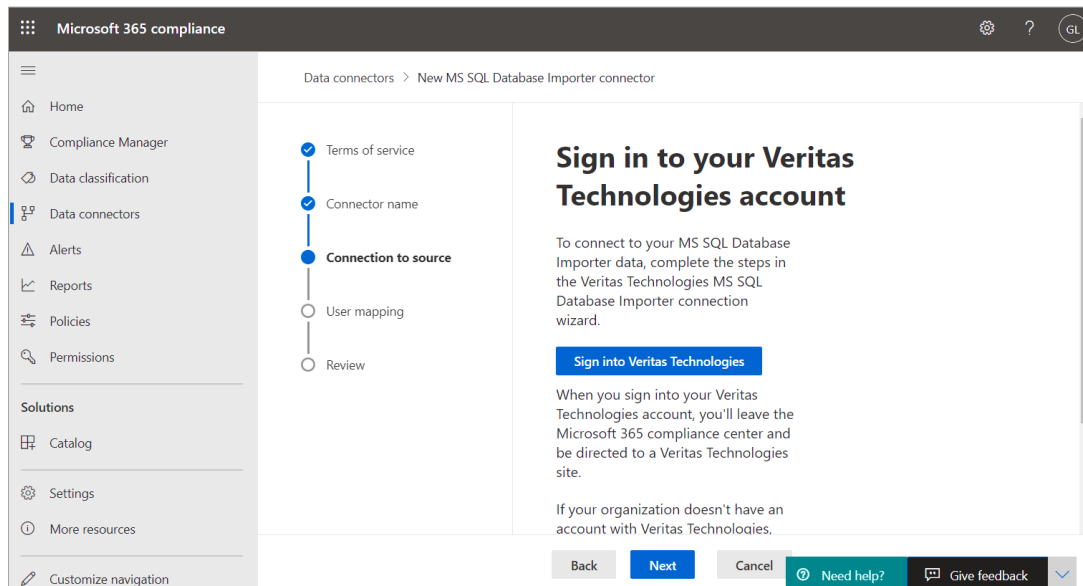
Microsoft 365 compliance

GL

Home
Compliance Manager
Data classification
Data connectors
Alerts
Reports
Policies
Permissions

Solutions
Catalog

Settings
More resources

Customize navigation

Data connectors > New MS SQL Database Importer connector

Terms of service
Connector name
Connection to source
User mapping
Review

Sign in to your Veritas Technologies account

To connect to your MS SQL Database Importer data, complete the steps in the Veritas Technologies MS SQL Database Importer connection wizard.

Sign into Veritas Technologies

When you sign into your Veritas Technologies account, you'll leave the Microsoft 365 compliance center and be directed to a Veritas Technologies site.

If your organization doesn't have an account with Veritas Technologies,

Back
Next
Cancel
Need help?
Give feedback